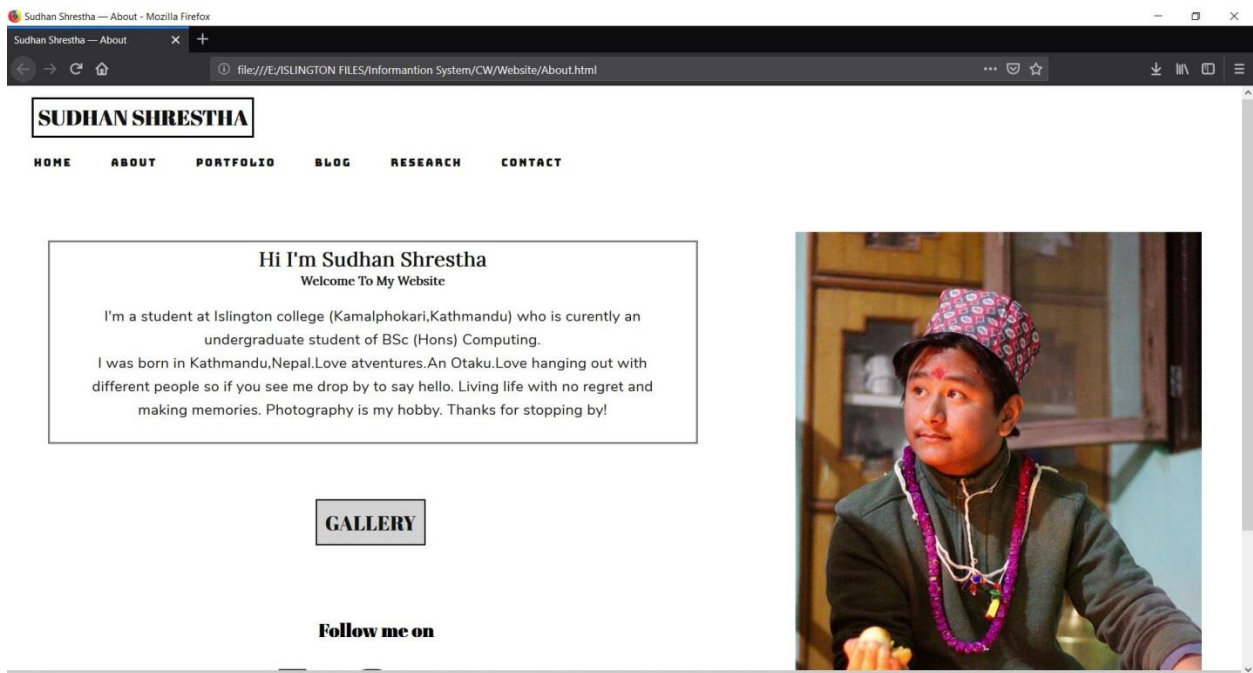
Sudhan Shrestha — About - Mozilla Firefox

Sudhan Shrestha — About

file:///E:/ISLINGTON FILES/Informantion System/CW/Website/About.html

SUDHAN SHRESTHA

HOME ABOUT PORTFOLIO BLOG RESEARCH CONTACT

Hi I'm Sudhan Shrestha
Welcome To My Website

I'm a student at Islington college (Kamalphokari,Kathmandu) who is curently an undergraduate student of BSc (Hons) Computing.
I was born in Kathmandu,Nepal.Love atventures.An Otaku.Love hanging out with different people so if you see me drop by to say hello. Living life with no regret and making memories. Photography is my hobby. Thanks for stopping by!

GALLERY

Follow me on